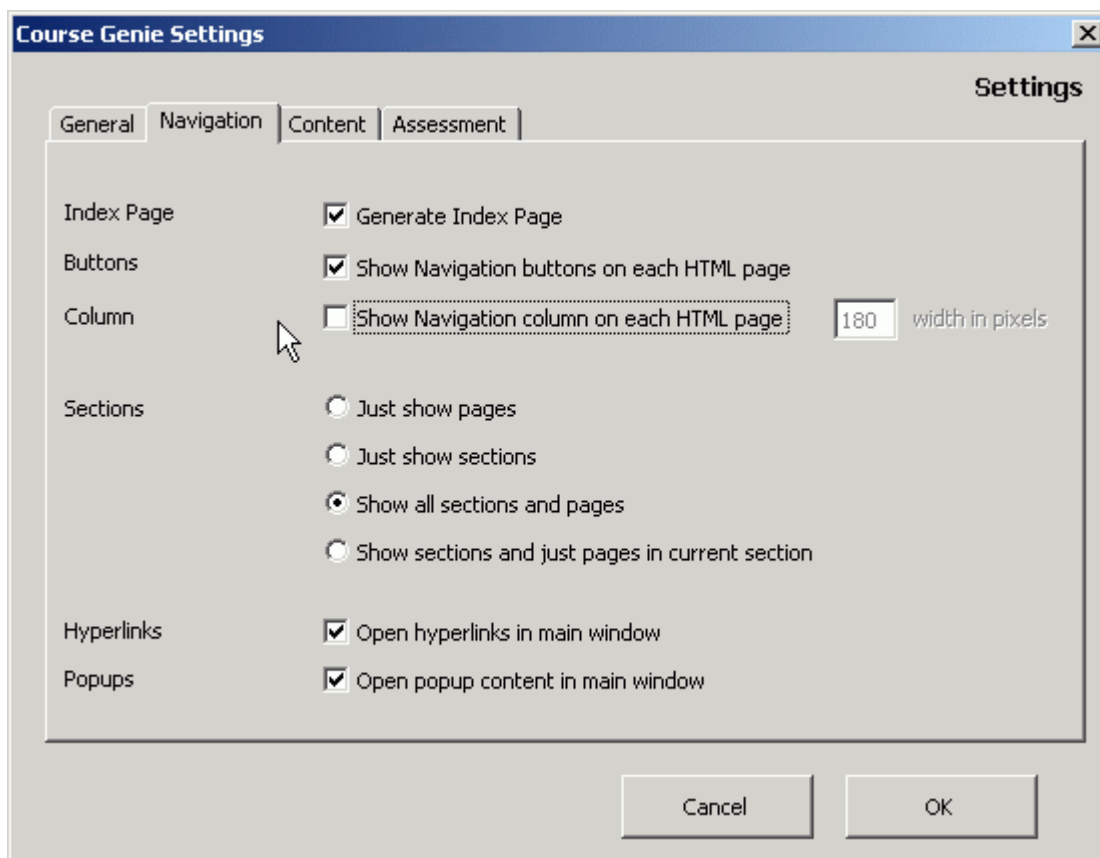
Course Genie Settings

Settings

General | Navigation | Content | Assessment

Index Page
Generate Index Page

Buttons
Show Navigation buttons on each HTML page

Column
Show Navigation column on each HTML page
180
width in pixels

Sections
Just show pages
Just show sections
Show all sections and pages
Show sections and just pages in current section

Hyperlinks
Open hyperlinks in main window

Popups
Open popup content in main window

Cancel
OK